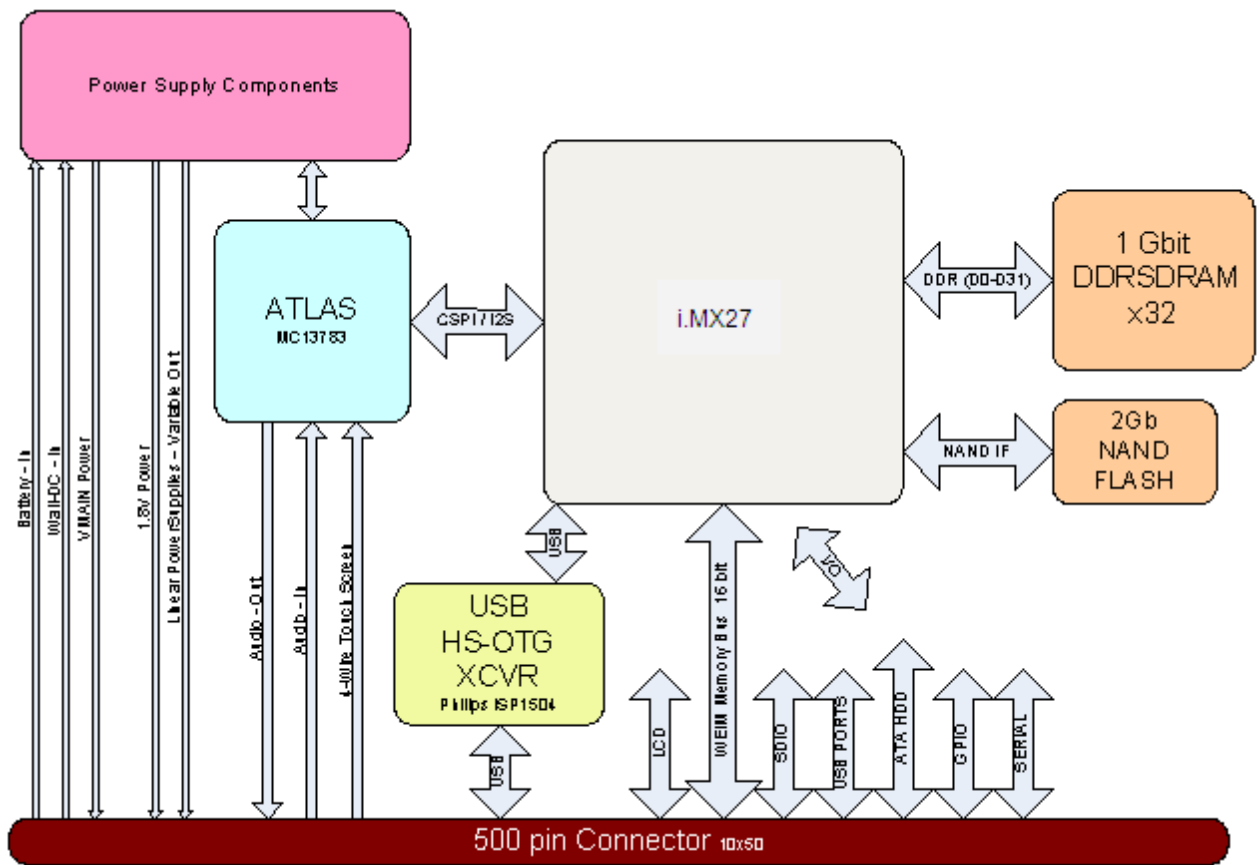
Power Supply Components

ATLAS
MC13783

CSPI / I2S

i.MX27

DDR (D0-D31)

1 Gbit
DDRSDRAM
x32

NAND IF

2Gb
NAND
FLASH

Battery - In
WallDC - In
VMAIN Power
1.8V Power
Linear Power Supplies - Variable Out

Audio - Out
Audio - In
4-Wire Touch Screen

USB

USB
HS-OTG
XCVR
Phillips ISP1504

USB

I/O

WEIM Memory Bus 16 bit

LCD
SDIO
USB PORTS
ATA HDD
GPIO
SERIAL

500 pin Connector 10x50